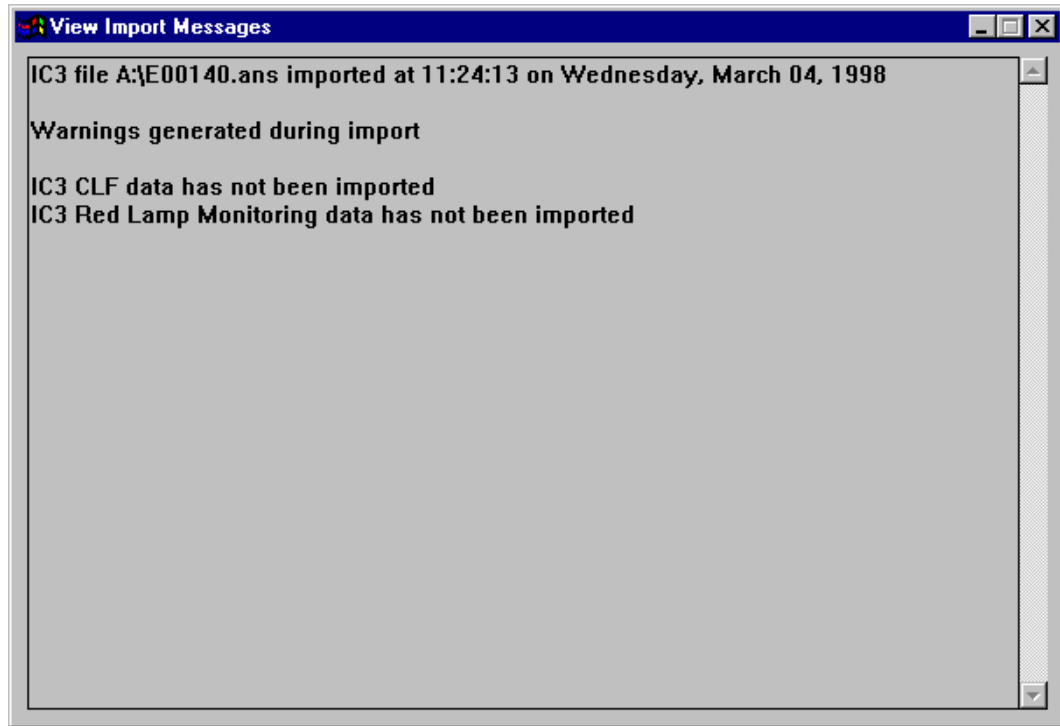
View Import Messages

IC3 file A:\E00140.ans imported at 11:24:13 on Wednesday, March 04, 1998

Warnings generated during import

IC3 CLF data has not been imported
IC3 Red Lamp Monitoring data has not been imported